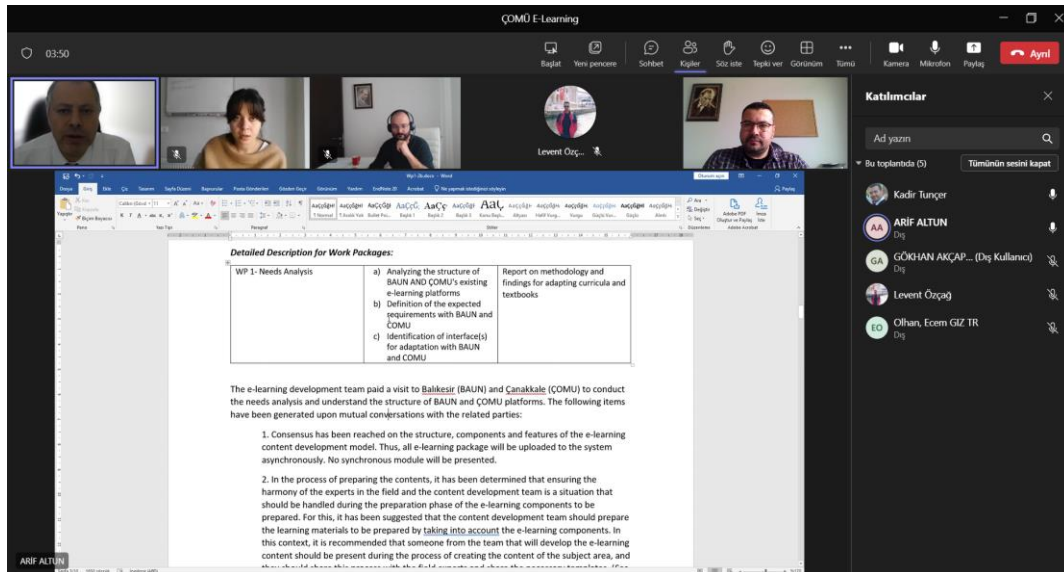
ÇOMÜ E-Learning

03:50

Başlat Yeni pencere Sohbet Kişiler Söz iste Tepki ver Görünüm Tümü Kamera Mikrofon Paylaş Ayrıl

Levent Özç...

Katılımcılar

Ad yazın

Bu toplantıda (5) Tümünün sesini kapat

Kadir Tunçer

ARİF ALTUN
Dış

GÖKHAN AKÇAP... (Dış Kullanıcı)
Dış

Levent Özçağ

Olhan, Ecem GIZ TR
Dış

Detailed Description for Work Packages:

| WP 1- Needs Analysis | a) Analyzing the structure of BAUN AND ÇOMU's existing e-learning platforms b) Definition of the expected requirements with BAUN and ÇOMU c) Identification of interface(s) for adaptation with BAUN and COMU | Report on methodology and findings for adapting curricula and textbooks |
|---|---|---|

The e-learning development team paid a visit to Balıkesir (BAUN) and Çanakkale (ÇOMU) to conduct the needs analysis and understand the structure of BAUN and ÇOMU platforms. The following items have been generated upon mutual conversations with the related parties:

1. Consensus has been reached on the structure, components and features of the e-learning content development model. Thus, all e-learning package will be uploaded to the system asynchronously. No synchronous module will be presented.

2. In the process of preparing the contents, it has been determined that ensuring the harmony of the experts in the field and the content development team is a situation that should be handled during the preparation phase of the e-learning components to be prepared. For this, it has been suggested that the content development team should prepare the learning materials to be prepared by taking into account the e-learning components. In this context, it is recommended that someone from the team that will develop the e-learning content should be present during the process of creating the content of the subject area, and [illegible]

ARİF ALTUN